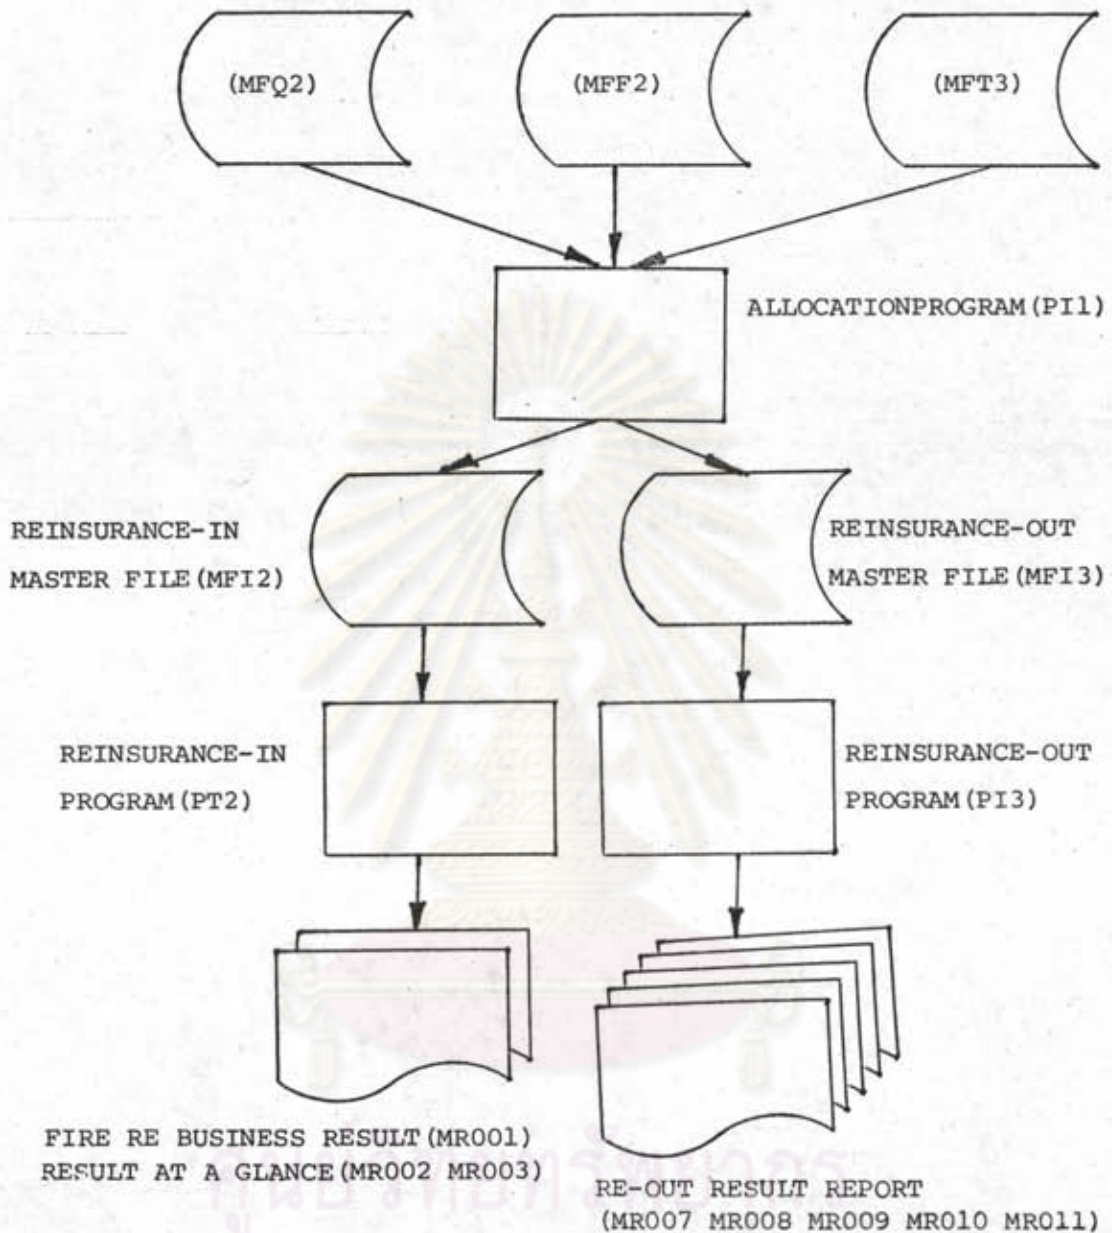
(MFQ2)

(MFF2)

(MFT3)

ALLOCATIONPROGRAM(PI1)

REINSURANCE-IN MASTER FILE(MFI2)

REINSURANCE-OUT MASTER FILE(MFI3)

REINSURANCE-IN PROGRAM(PT2)

REINSURANCE-OUT PROGRAM(PI3)

FIRE RE BUSINESS RESULT(MR001)
RESULT AT A GLANCE(MR002 MR003)

RE-OUT RESULT REPORT
(MR007 MR008 MR009 MR010 MR011)